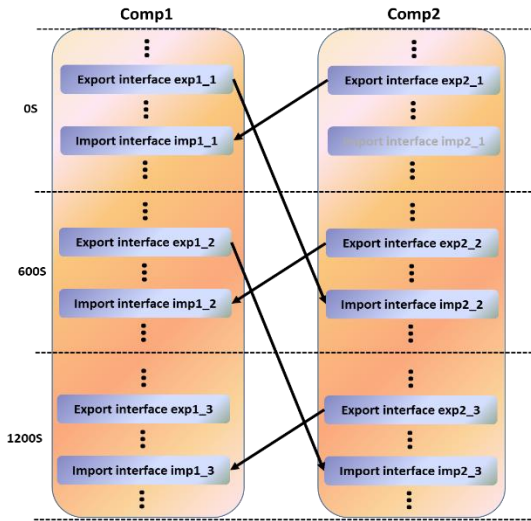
Comp1

Comp2

0S

Export interface exp1_1

Import interface imp1_1

Export interface exp2_1

Import interface imp2_1

600S

Export interface exp1_2

Import interface imp1_2

Export interface exp2_2

Import interface imp2_2

1200S

Export interface exp1_3

Import interface imp1_3

Export interface exp2_3

Import interface imp2_3